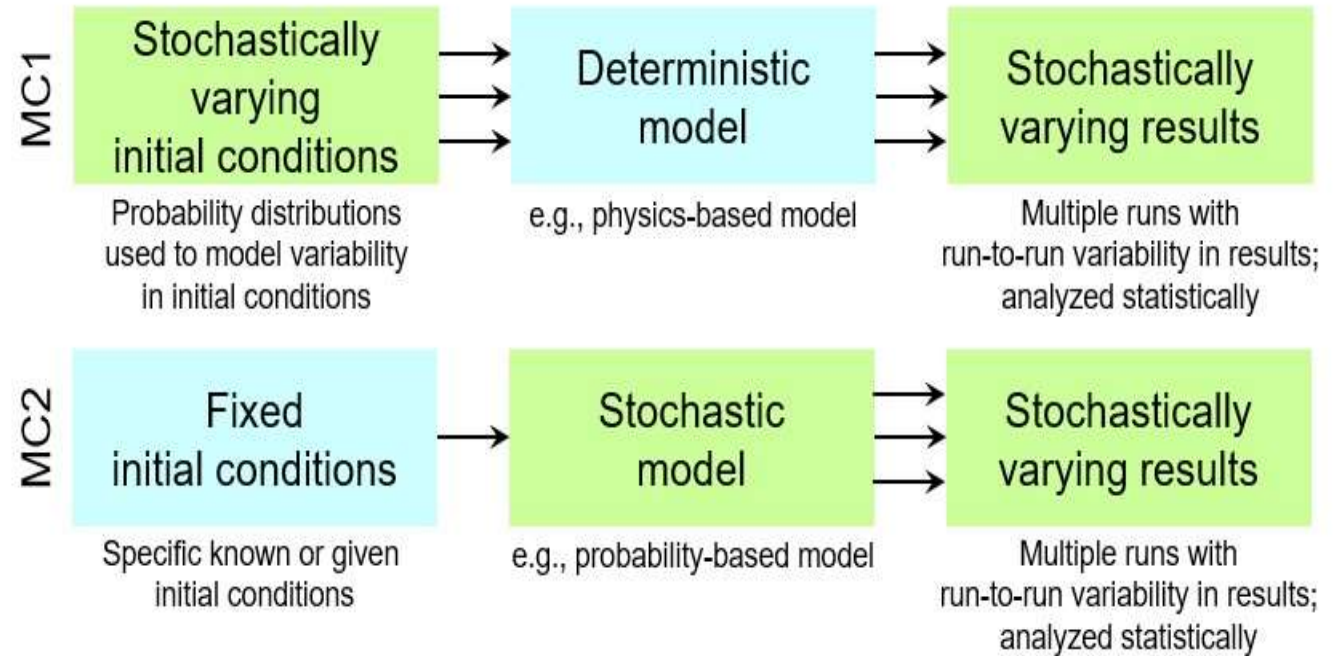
MC1

Stochastically varying initial conditions

Probability distributions used to model variability in initial conditions

Deterministic model

e.g., physics-based model

Stochastically varying results

Multiple runs with run-to-run variability in results; analyzed statistically

MC2

Fixed initial conditions

Specific known or given initial conditions

Stochastic model

e.g., probability-based model

Stochastically varying results

Multiple runs with run-to-run variability in results; analyzed statistically